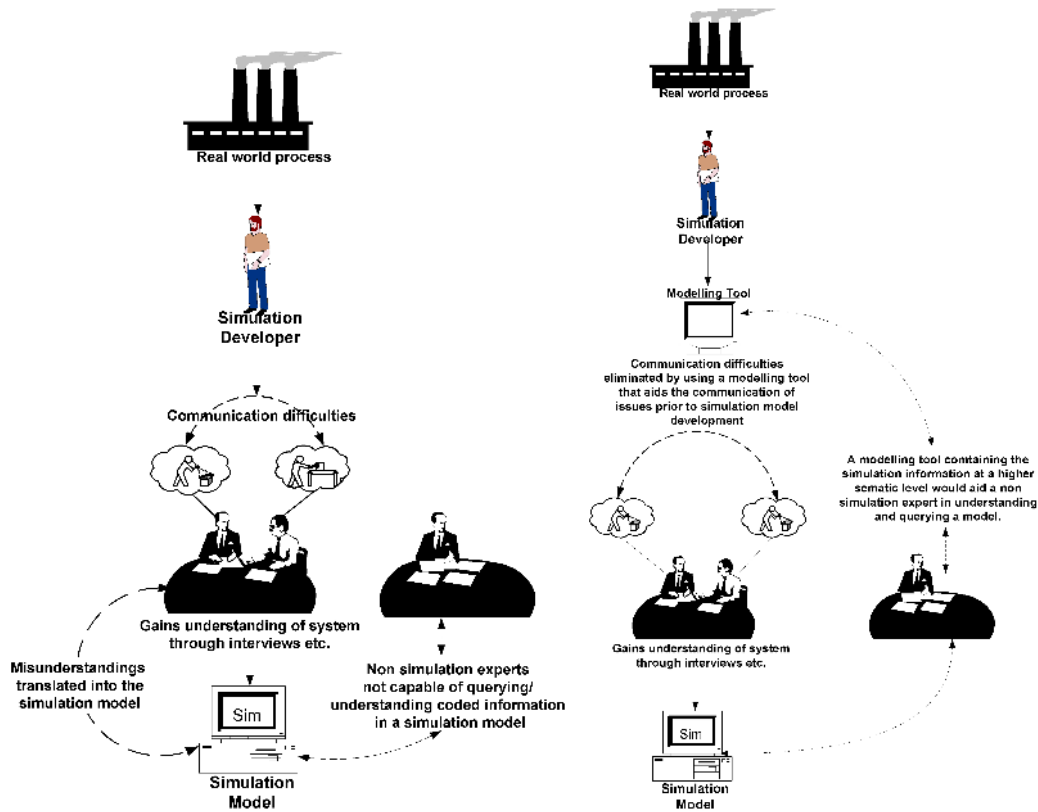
Real world process

Simulation Developer

Communication difficulties

Gains understanding of system through interviews etc.

Misunderstandings translated into the simulation model

Non simulation experts not capable of querying/ understanding coded information in a simulation model

Sim

Simulation Model

Real world process

Simulation Developer

Modelling Tool

Communication difficulties eliminated by using a modelling tool that aids the communication of issues prior to simulation model development

A modelling tool containing the simulation information at a higher sematic level would aid a non simulation expert in understanding and querying a model.

Gains understanding of system through interviews etc.

Sim

Simulation Model